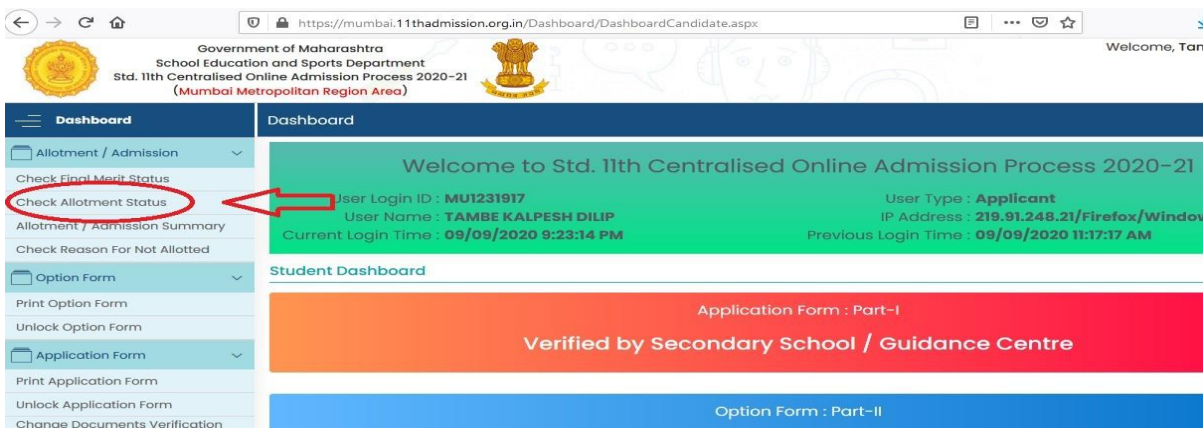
https://mumbai.11thadmission.org.in/Dashboard/DashboardCandidate.aspx

Government of Maharashtra
School Education and Sports Department
Std. 11th Centralised Online Admission Process 2020-21
(Mumbai Metropolitan Region Area)

Welcome, Tan

Dashboard

Allotment / Admission
Check Final Merit Status
Check Allotment Status
Allotment / Admission Summary
Check Reason For Not Allotted
Option Form
Print Option Form
Unlock Option Form
Application Form
Print Application Form
Unlock Application Form
Change Documents Verification

Dashboard

Welcome to Std. 11th Centralised Online Admission Process 2020-21

User Login ID : MU1231917
User Name : TAMBE KALPESH DILIP
Current Login Time : 09/09/2020 9:23:14 PM
User Type : Applicant
IP Address : 219.91.248.21/Firefox/Window
Previous Login Time : 09/09/2020 11:17:17 AM

Student Dashboard

Application Form : Part-I
Verified by Secondary School / Guidance Centre

Option Form : Part-II